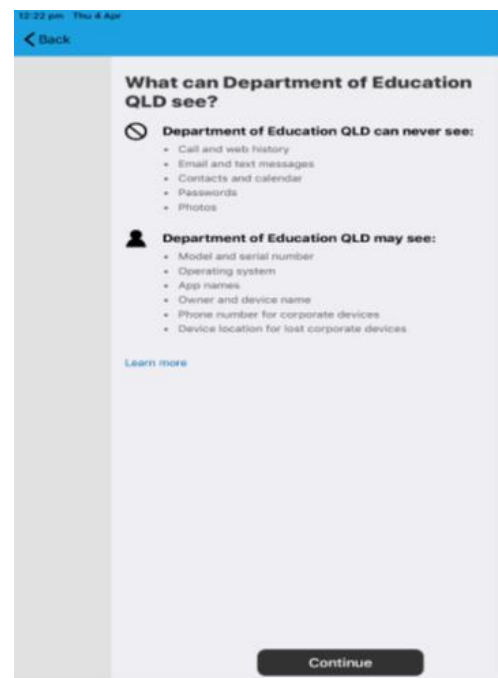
12:22 pm Thu 4 Apr

Back

What can Department of Education QLD see?

Department of Education QLD can never see:

- Call and web history
- Email and text messages
- Contacts and calendar
- Passwords
- Photos

Department of Education QLD may see:

- Model and serial number
- Operating system
- App names
- Owner and device name
- Phone number for corporate devices
- Device location for lost corporate devices

Learn more

Continue